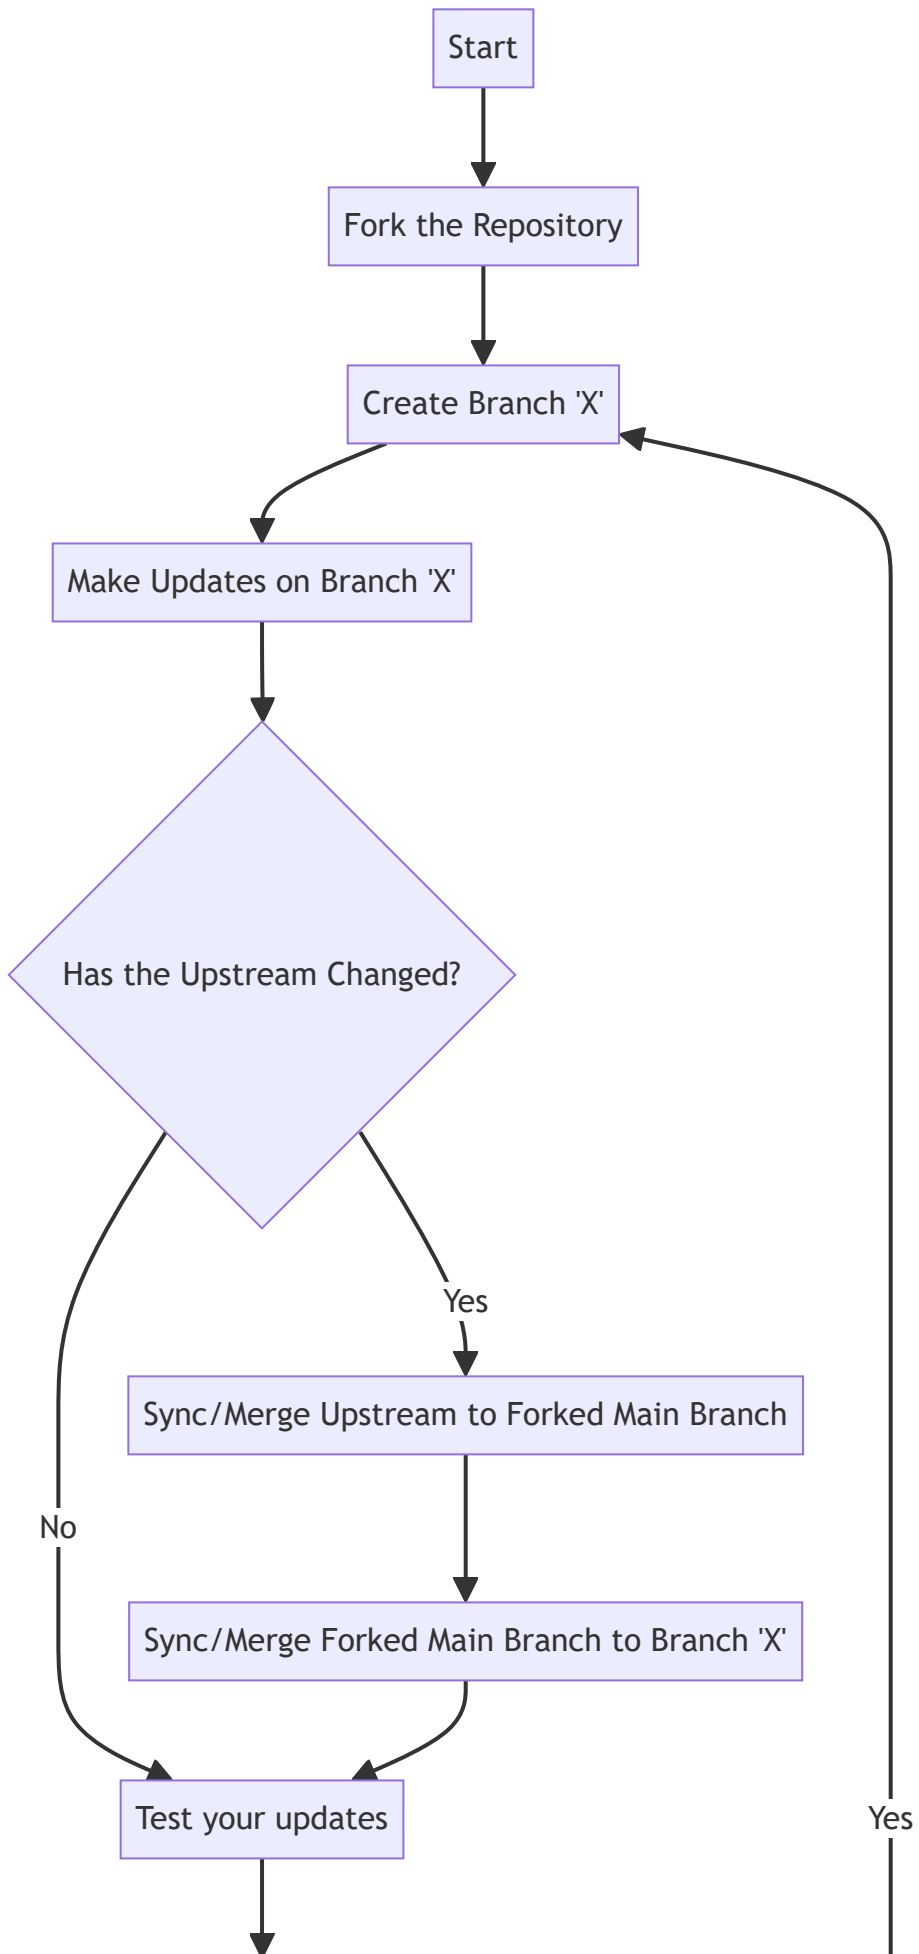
Start

Fork the Repository

Create Branch 'X'

Make Updates on Branch 'X'

Has the Upstream Changed?

Yes

Sync/Merge Upstream to Forked Main Branch

No

Sync/Merge Forked Main Branch to Branch 'X'

Test your updates

Yes